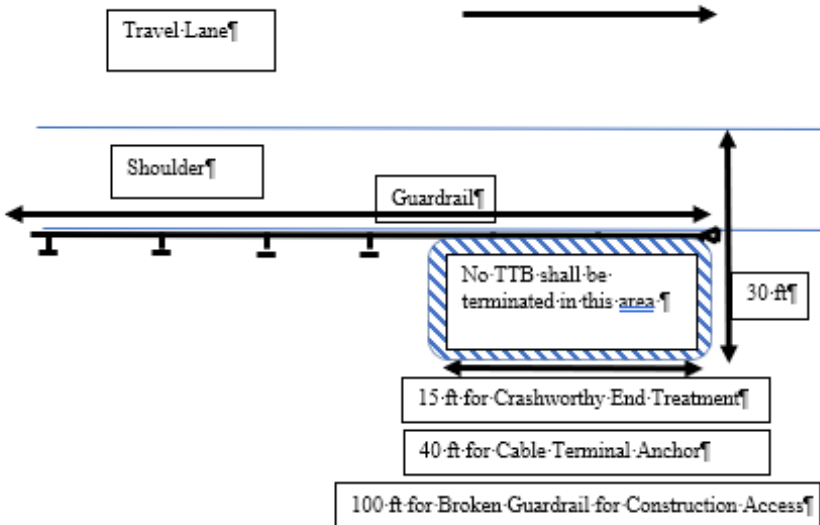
Travel·Lane¶

Shoulder¶

Guardrail¶

No·TTB·shall·be·terminated·in·this·area.¶

30·ft¶

15·ft·for·Crashworthy·End·Treatment¶

40·ft·for·Cable·Terminal·Anchor¶

100·ft·for·Broken·Guardrail·for·Construction·Access¶